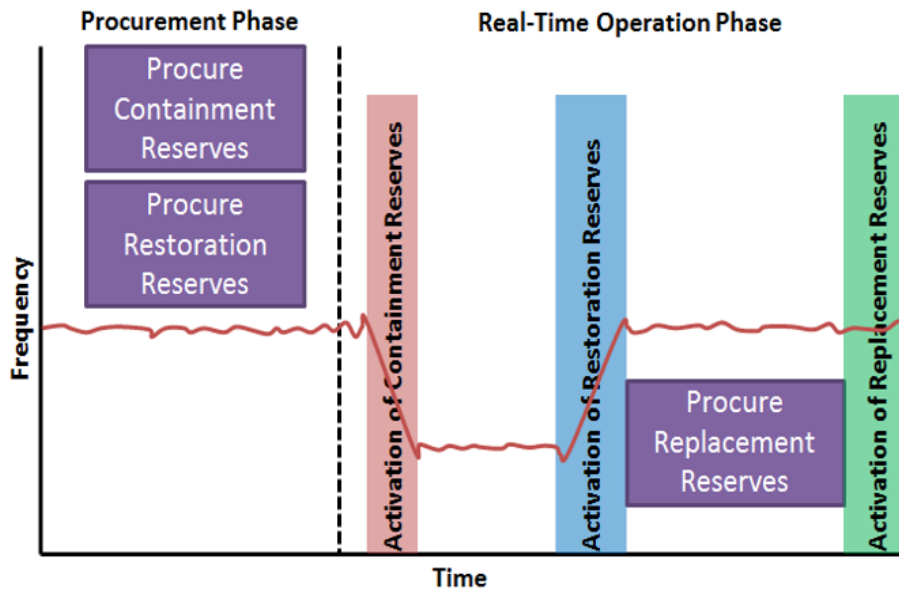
Procurement Phase

Real-Time Operation Phase

Procure Containment Reserves

Procure Restoration Reserves

Frequency

Activation of Containment Reserves

Activation of Restoration Reserves

Procure Replacement Reserves

Activation of Replacement Reserves

Time